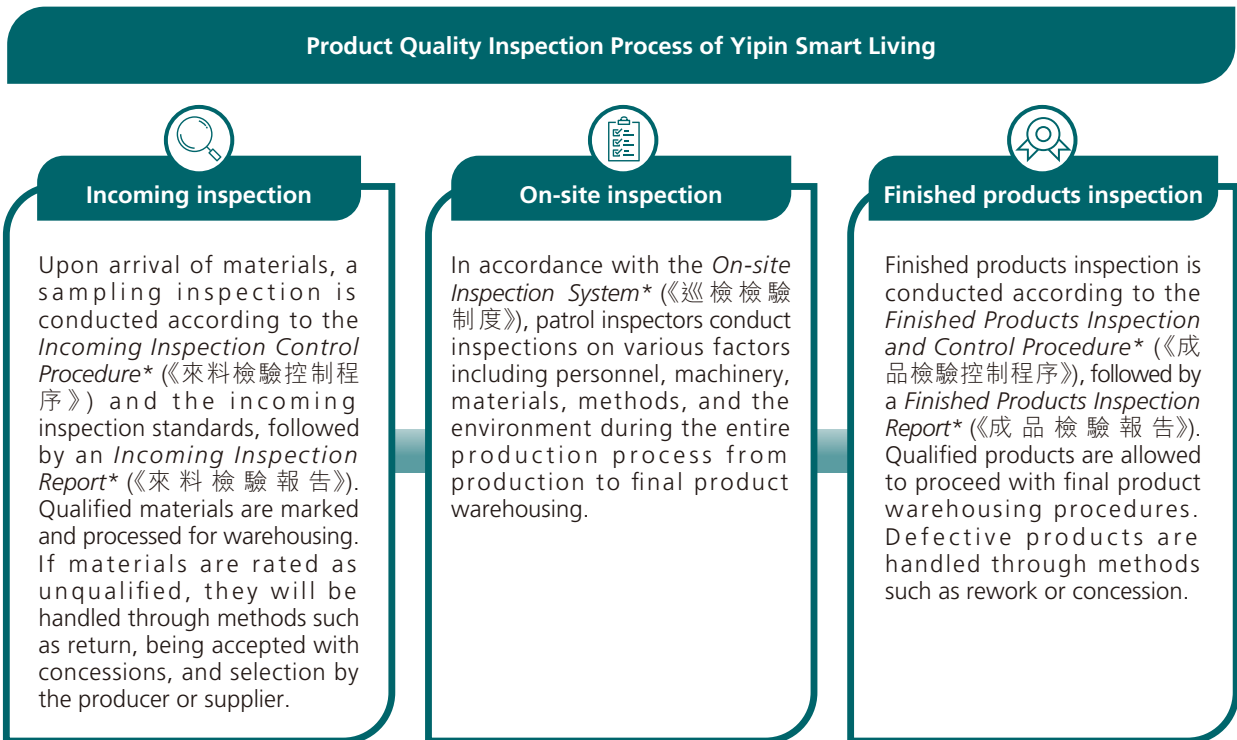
Product Quality Inspection Process of Yipin Smart Living

Incoming inspection

Upon arrival of materials, a sampling inspection is conducted according to the *Incoming Inspection Control Procedure\** (《來料檢驗控制程序》) and the incoming inspection standards, followed by an *Incoming Inspection Report\** (《來料檢驗報告》). Qualified materials are marked and processed for warehousing. If materials are rated as unqualified, they will be handled through methods such as return, being accepted with concessions, and selection by the producer or supplier.

On-site inspection

In accordance with the *On-site Inspection System\** (《巡檢檢驗制度》), patrol inspectors conduct inspections on various factors including personnel, machinery, materials, methods, and the environment during the entire production process from production to final product warehousing.

Finished products inspection

Finished products inspection is conducted according to the *Finished Products Inspection and Control Procedure\** (《成品檢驗控制程序》), followed by a *Finished Products Inspection Report\** (《成品檢驗報告》). Qualified products are allowed to proceed with final product warehousing procedures. Defective products are handled through methods such as rework or concession.